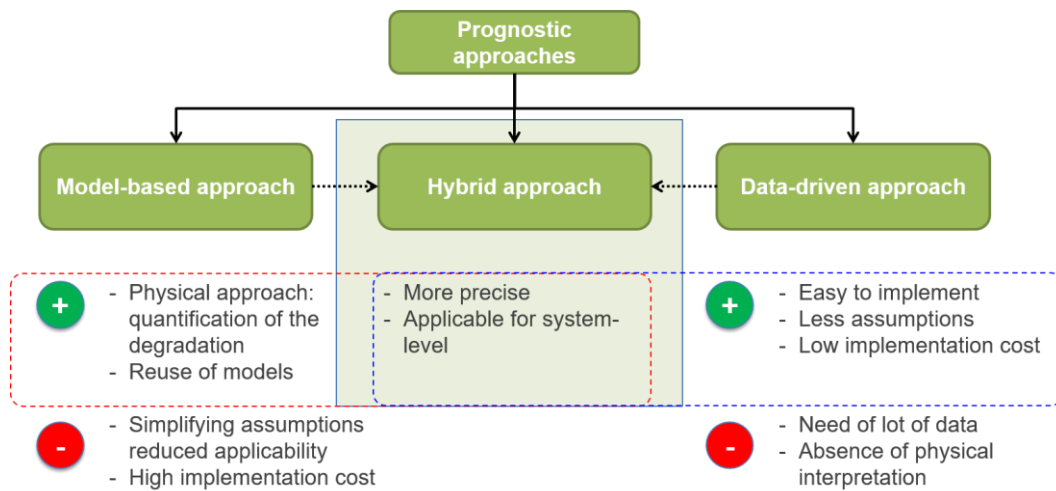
Prognostic approaches

Model-based approach

Hybrid approach

Data-driven approach

+

- Physical approach: quantification of the degradation
- Reuse of models

- More precise
- Applicable for system-level

+

- Easy to implement
- Less assumptions
- Low implementation cost

-

- Simplifying assumptions reduced applicability
- High implementation cost

-

- Need of lot of data
- Absence of physical interpretation